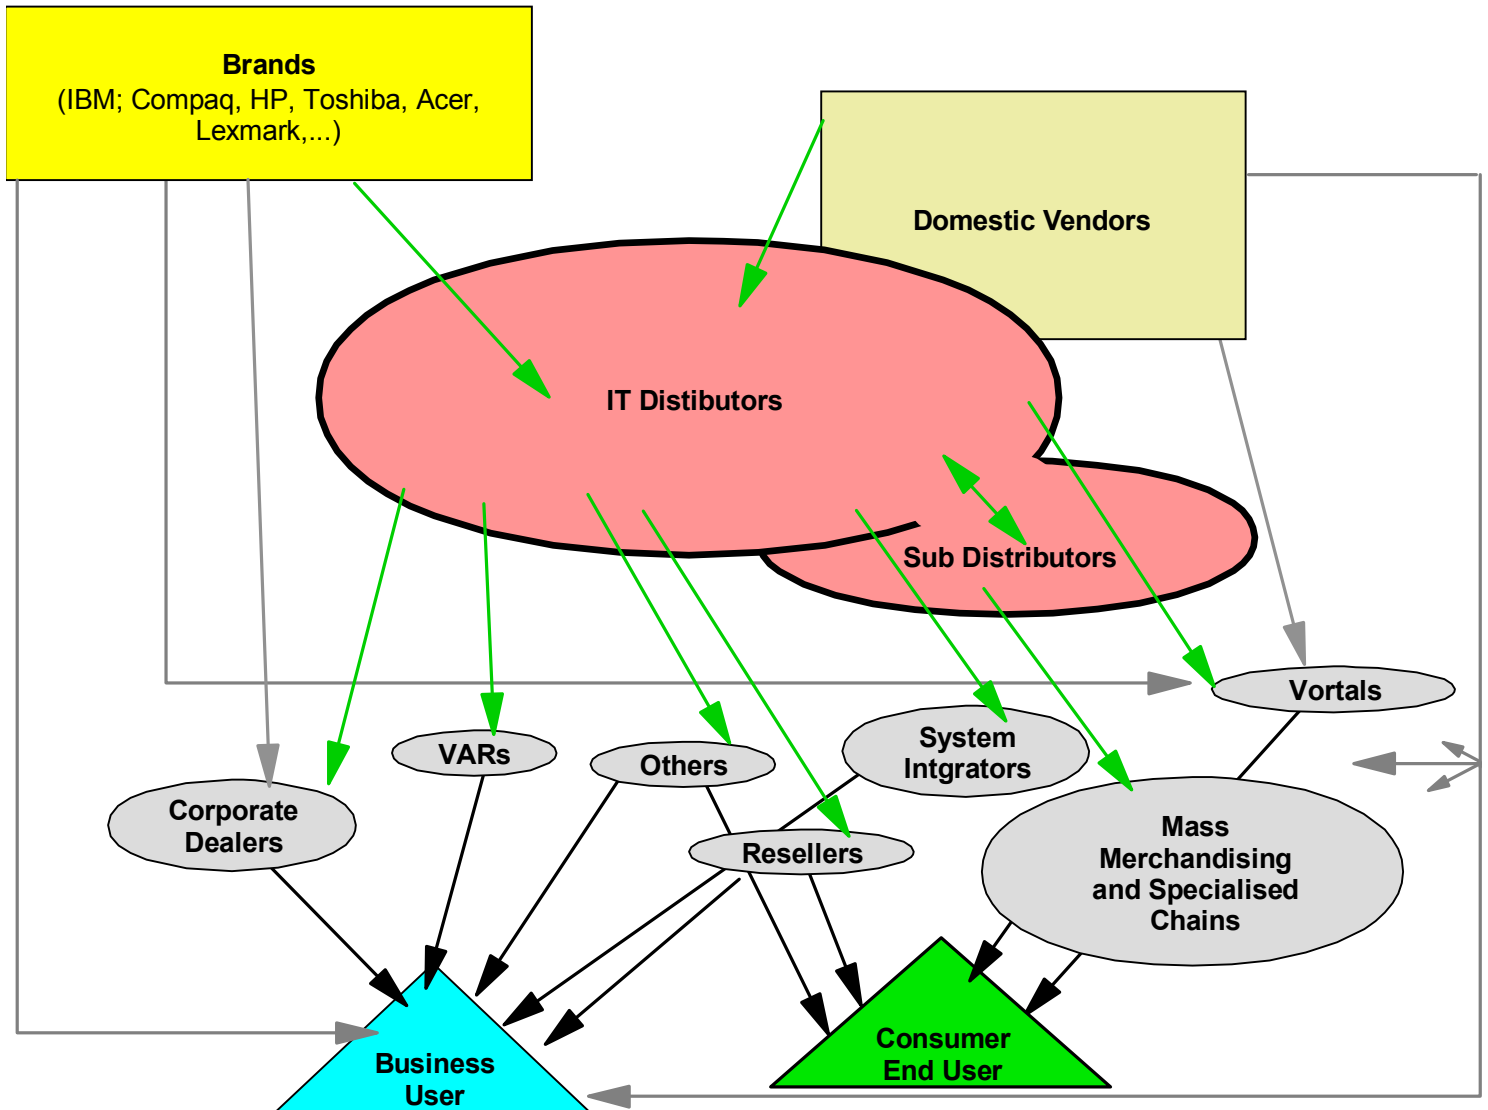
Brands
(IBM; Compaq, HP, Toshiba, Acer, Lexmark,...)

Domestic Vendors

IT Distibutors

Sub Distributors

Vortals

VARs

Others

System Intgrators

Corporate Dealers

Resellers

Mass Merchandising and Specialised Chains

Business User

Consumer End User